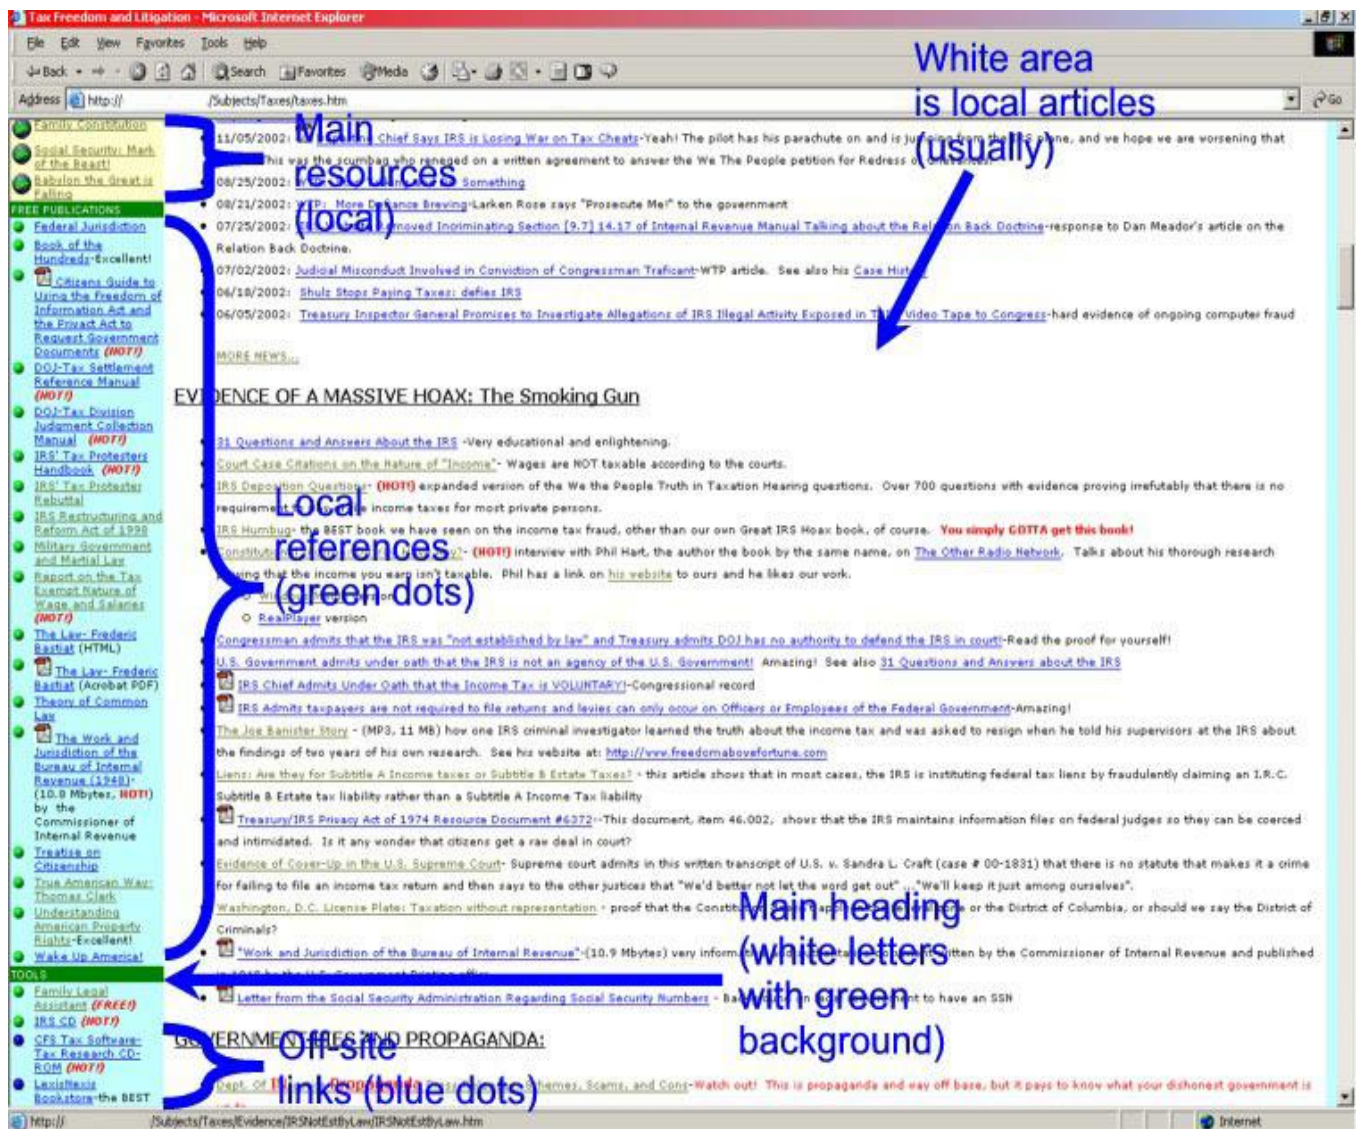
Tax Freedom and Litigation - Microsoft Internet Explorer

File Edit View Favorites Tools Help

Back Search Favorites Media

Address http:// /Subjects/Taxes/taxes.htm Go

White area is local articles (usually)

Main resources (local)

Local references (green dots)

Main heading (white letters with green background)

Off-site links (blue dots)

Family Constitution
Social Security: Mark of the Beast!
Babylon the Great is Falling

FREE PUBLICATIONS
Federal Jurisdiction
Book of the Hundreds-Excellent!
Citizens Guide to Using the Freedom of Information Act and the Privacy Act to Request Government Documents (HOT!)
DOJ-Tax Settlement Reference Manual (HOT!)
DOJ-Tax Division Judgment Collection Manual (HOT!)
IRS' Tax Protesters Handbook (HOT!)
IRS' Tax Protester Rebuttal
IRS Restructuring and Reform Act of 1998
Military Government and Martial Law
Report on the Tax Exempt Nature of Wage and Salaries (HOT!)
The Law- Frederic Bastiat (HTML)
The Law- Frederic Bastiat (Acrobat PDF)
Theory of Common Law
The Work and Jurisdiction of the Bureau of Internal Revenue (1948)- (10.8 Mbytes, HOT!) by the Commissioner of Internal Revenue
Treatise on Citizenship
True American Way- Thomas Clark
Understanding American Property Rights-Excellent!
Wake Up America!

TOOLS
Family Legal Assistant (FREE!)
IRS CD (HOT!)
CFS Tax Software- Tax Research CD-ROM (HOT!)
LexisNexis Bookstore-the BEST

11/05/2002: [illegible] Chief Says IRS is Losing War on Tax Cheats-Yeah! The pilot has his parachute on and is ju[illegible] plane, and we hope we are worsening that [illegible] This was the scumbag who reneged on a written agreement to answer the We The People petition for Redress o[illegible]
08/25/2002: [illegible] Something
08/21/2002: WTP: More Defiance Brewing-Larken Rose says "Prosecute Me!" to the government
07/25/2002: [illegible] moved Incriminating Section [9.7] 14.17 of Internal Revenue Manual Talking about the Rel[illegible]n Back Doctrine-response to Dan Meador's article on the Relation Back Doctrine.
07/02/2002: Judicial Misconduct Involved in Conviction of Congressman Traficant-WTP article. See also his Case Hist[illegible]
06/18/2002: Shulz Stops Paying Taxes: defies IRS
06/05/2002: Treasury Inspector General Promises to Investigate Allegations of IRS Illegal Activity Exposed in T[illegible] Video Tape to Congress-hard evidence of ongoing computer fraud

MORE NEWS...

EV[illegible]DENCE OF A MASSIVE HOAX: The Smoking Gun

31 Questions and Answers About the IRS -Very educational and enlightening.
Court Case Citations on the Nature of "Income"- Wages are NOT taxable according to the courts.
IRS Deposition Questions- (HOT!) expanded version of the We the People Truth in Taxation Hearing questions. Over 700 questions with evidence proving irrefutably that there is no requireme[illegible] income taxes for most private persons.
IRS Humbug- the BEST book we have seen on the income tax fraud, other than our own Great IRS Hoax book, of course. You simply GOTTA get this book!
Constitut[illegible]- (HOT!) interview with Phil Hart, the author the book by the same name, on The Other Radio Network. Talks about his thorough research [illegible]ing that the income you earn isn't taxable. Phil has a link on his website to ours and he likes our work.
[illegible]
RealPlayer version
Congressman admits that the IRS was "not established by law" and Treasury admits DOJ has no authority to defend the IRS in court!-Read the proof for yourself!
U.S. Government admits under oath that the IRS is not an agency of the U.S. Government! Amazing! See also 31 Questions and Answers about the IRS
IRS Chief Admits Under Oath that the Income Tax is VOLUNTARY!-Congressional record
IRS Admits taxpayers are not required to file returns and levies can only occur on Officers or Employees of the Federal Government-Amazing!
The Joe Banister Story - (MP3, 11 MB) how one IRS criminal investigator learned the truth about the income tax and was asked to resign when he told his supervisors at the IRS about the findings of two years of his own research. See his website at: http://www.freedomabovefortune.com
Liens: Are they for Subtitle A Income taxes or Subtitle B Estate Taxes? - this article shows that in most cases, the IRS is instituting federal tax liens by fraudulently claiming an I.R.C. Subtitle B Estate tax liability rather than a Subtitle A Income Tax liability
Treasury/IRS Privacy Act of 1974 Resource Document #6372--This document, item 46.002, shows that the IRS maintains information files on federal judges so they can be coerced and intimidated. Is it any wonder that citizens get a raw deal in court?
Evidence of Cover-Up in the U.S. Supreme Court- Supreme court admits in this written transcript of U.S. v. Sandra L. Craft (case # 00-1831) that there is no statute that makes it a crime for failing to file an income tax return and then says to the other justices that "We'd better not let the word get out"..."We'll keep it just among ourselves".
Washington, D.C. License Plate: Taxation without representation - proof that the Constit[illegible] or the District of Columbia, or should we say the District of Criminals?
"Work and Jurisdiction of the Bureau of Internal Revenue"-(10.9 Mbytes) very inform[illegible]itten by the Commissioner of Internal Revenue and published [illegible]
Letter from the Social Security Administration Regarding Social Security Numbers - ba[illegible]nt to have an SSN

GO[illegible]ERNMENT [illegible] AND PROPAGANDA:

Dept. of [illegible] Schemes, Scams, and Cons-Watch out! This is propaganda and way off base, but it pays to know what your dishonest government is

http:// /Subjects/Taxes/Evidence/IRSNotEstByLaw/IRSNotEstByLaw.htm Internet